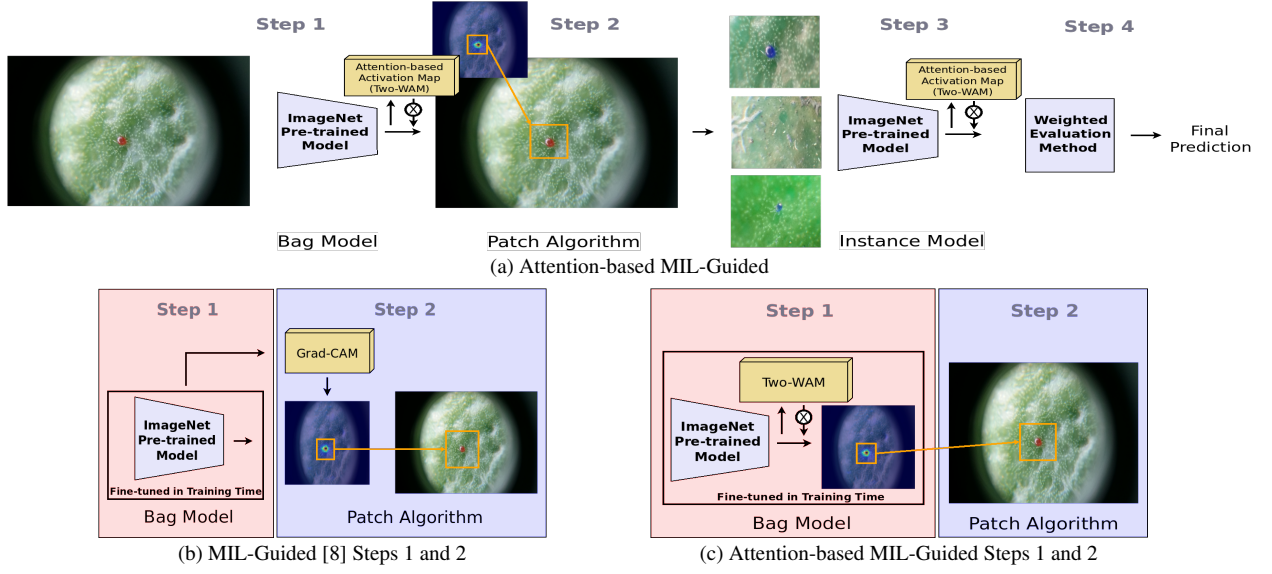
Step 1

Attention-based Activation Map (Two-WAM)

ImageNet Pre-trained Model

Step 2

Step 3

Attention-based Activation Map (Two-WAM)

ImageNet Pre-trained Model

Step 4

Weighted Evaluation Method

Final Prediction

Bag Model

Patch Algorithm

Instance Model

(a) Attention-based MIL-Guided

Step 1

ImageNet Pre-trained Model

Fine-tuned in Training Time

Bag Model

Step 2

Grad-CAM

Patch Algorithm

(b) MIL-Guided [8] Steps 1 and 2

Step 1

Two-WAM

ImageNet Pre-trained Model

Fine-tuned in Training Time

Bag Model

Step 2

Patch Algorithm

(c) Attention-based MIL-Guided Steps 1 and 2